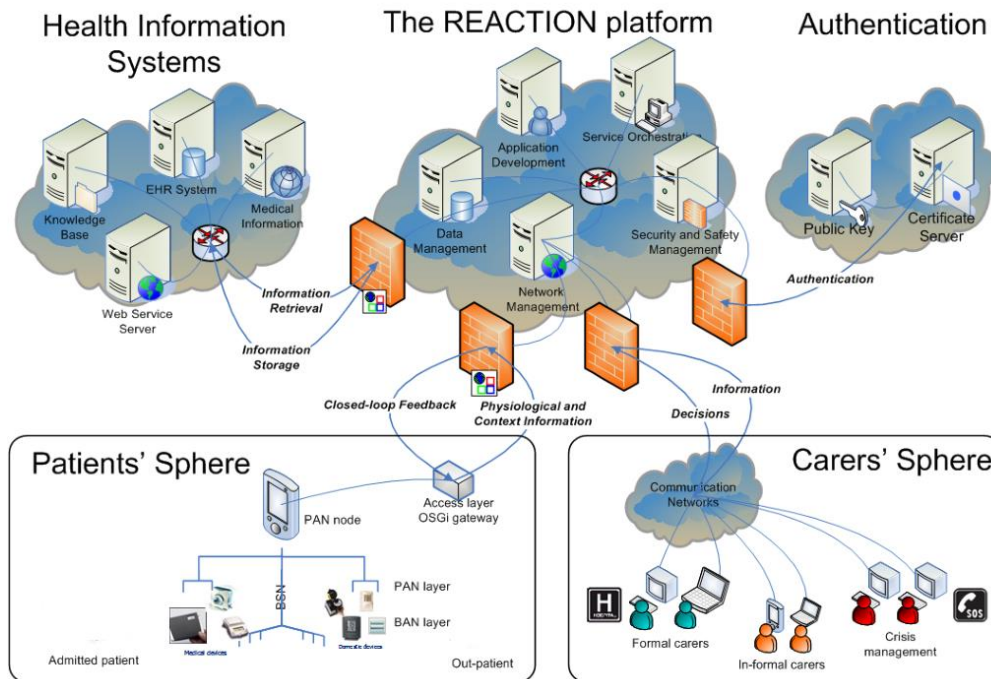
Health Information Systems

The REACTION platform

Authentication

Knowledge Base

EHR System

Medical Information

Web Service Server

Application Development

Service Orchestration

Data Management

Security and Safety Management

Network Management

Public Key

Certificate Server

Authentication

Information Retrieval

Information Storage

Closed-loop Feedback

Physiological and Context Information

Information

Decisions

Patients' Sphere

PAN node

Access layer OSGi gateway

BSN

PAN layer

BAN layer

Medical devices

Domestic devices

Admitted patient

Out-patient

Carers' Sphere

Communication Networks

H

SOS

Formal carers

In-formal carers

Crisis management